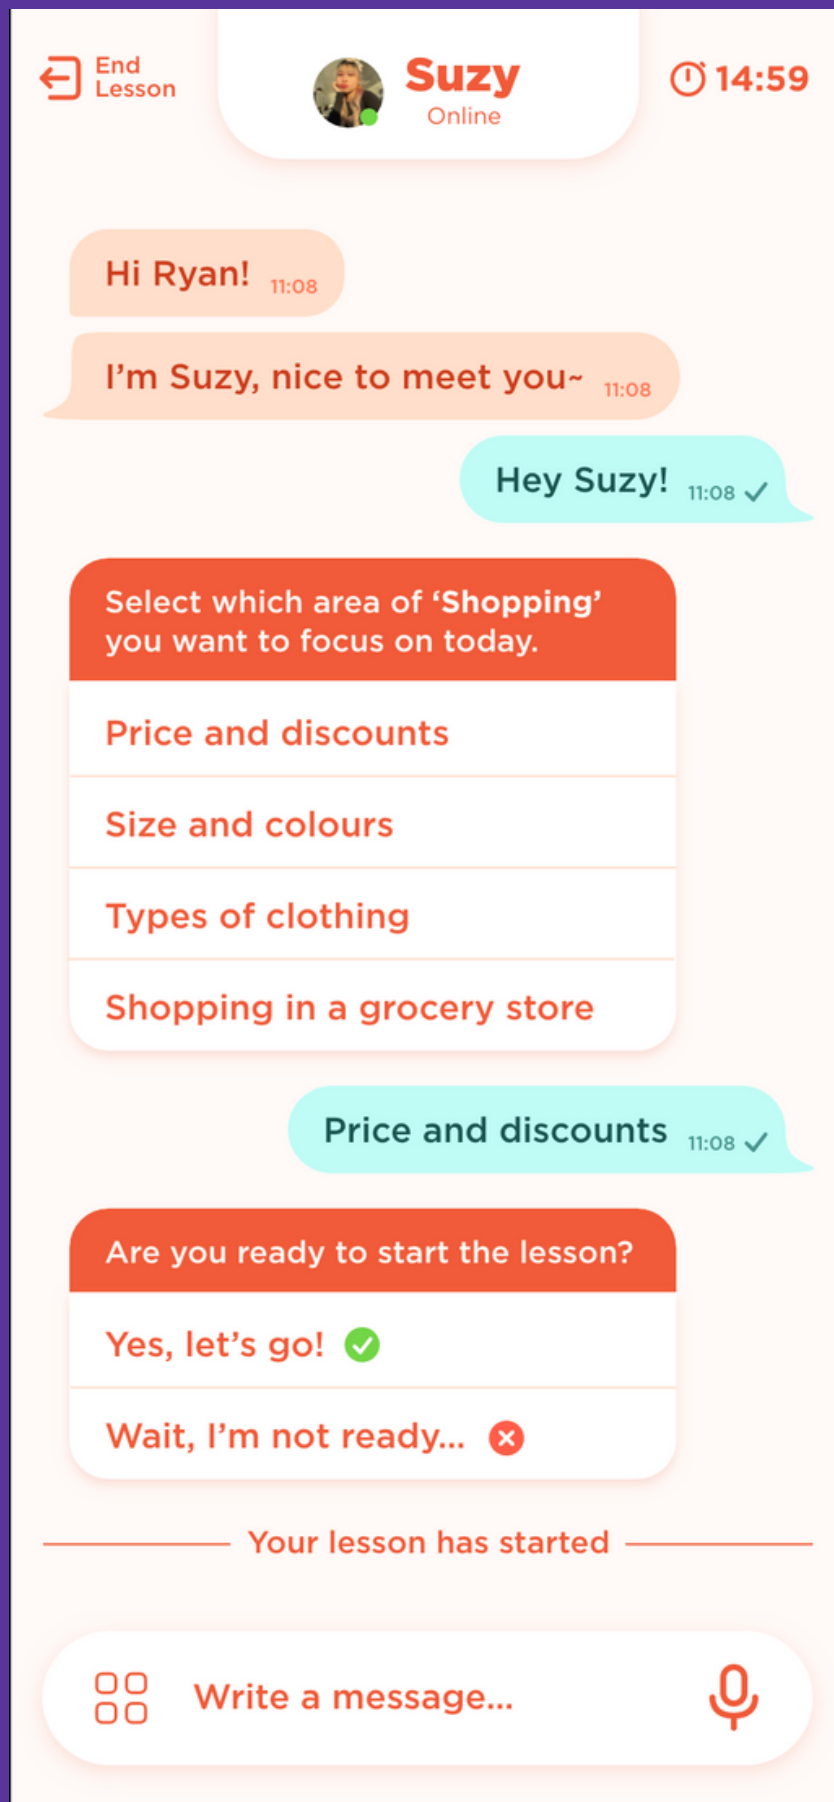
End Lesson

Suzy
Online

14:59

Hi Ryan! 11:08

I'm Suzy, nice to meet you~ 11:08

Hey Suzy! 11:08

Select which area of 'Shopping' you want to focus on today.

Price and discounts

Size and colours

Types of clothing

Shopping in a grocery store

Price and discounts 11:08

Are you ready to start the lesson?

Yes, let's go!

Wait, I'm not ready...

Your lesson has started

Write a message...